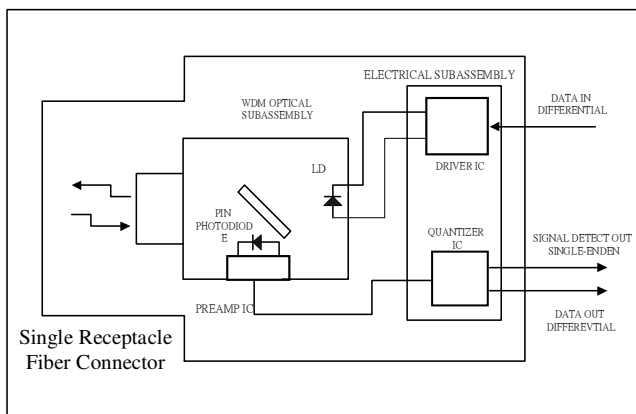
ELECTRICAL SUBASSEMBLY

WDM OPTICAL SUBASSEMBLY

DATA IN DIFFERENTIAL

LD

DRIVER IC

PIN PHOTODIOD E

QUANTIZER IC

SIGNAL DETECT OUT SINGLE-ENDEN

PREAMP IC

DATA OUT DIFFEREVTIAL

Single Receptacle Fiber Connector